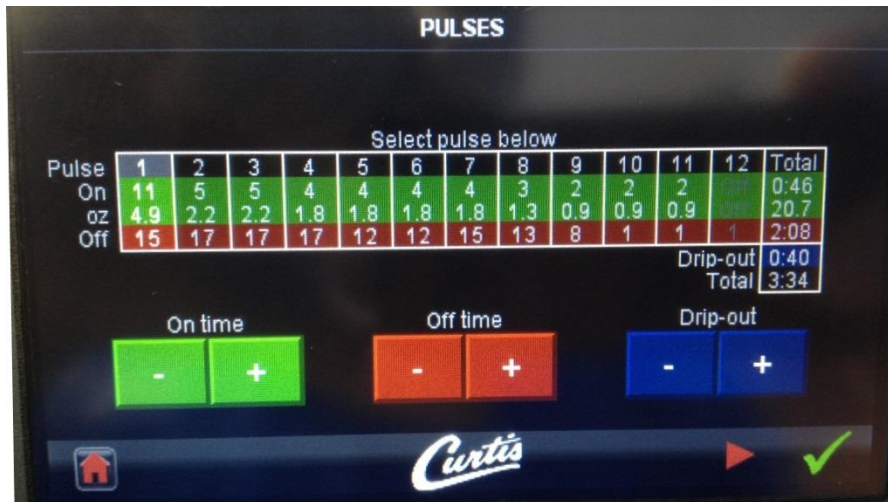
PULSES

Select pulse below

| Pulse | 1 | 2 | 3 | 4 | 5 | 6 | 7 | 8 | 9 | 10 | 11 | 12 | Total |
|---|---|---|---|---|---|---|---|---|---|---|---|---|---|
| On | 11 | 5 | 5 | 4 | 4 | 4 | 4 | 3 | 2 | 2 | 2 | Off | 0:46 |
| oz | 4.9 | 2.2 | 2.2 | 1.8 | 1.8 | 1.8 | 1.8 | 1.3 | 0.9 | 0.9 | 0.9 | Off | 20.7 |
| Off | 15 | 17 | 17 | 17 | 12 | 12 | 15 | 13 | 8 | 1 | 1 | 1 | 2:08 |

Drip-out 0:40
Total 3:34

On time
- +

Off time
- +

Drip-out
- +

Curtis